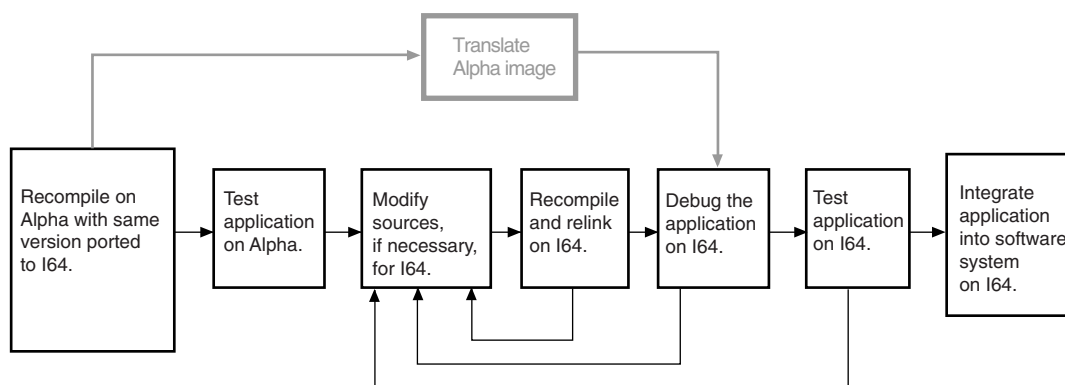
Translate Alpha image

Recompile on Alpha with same version ported to I64.

Test application on Alpha.

Modify sources, if necessary, for I64.

Recompile and relink on I64.

Debug the application on I64.

Test application on I64.

Integrate application into software system on I64.